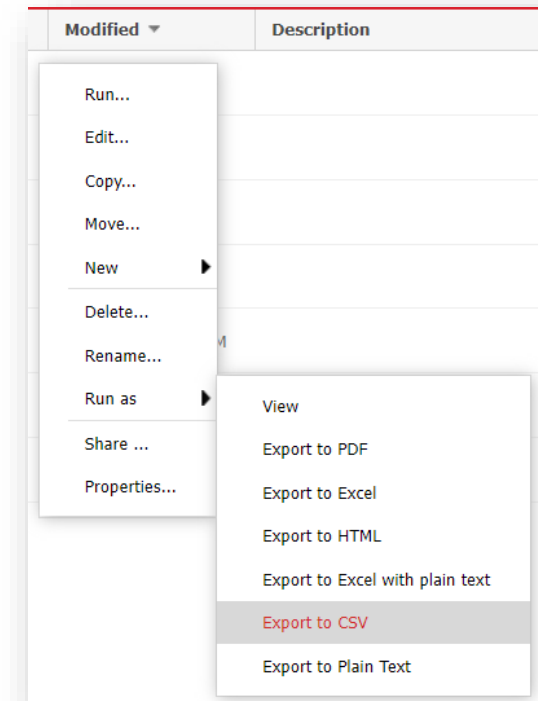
Modified ▾ | Description

Run...
Edit...
Copy...
Move...
New
Delete...
Rename...
Run as
Share ...
Properties...

M

View
Export to PDF
Export to Excel
Export to HTML
Export to Excel with plain text
Export to CSV
Export to Plain Text